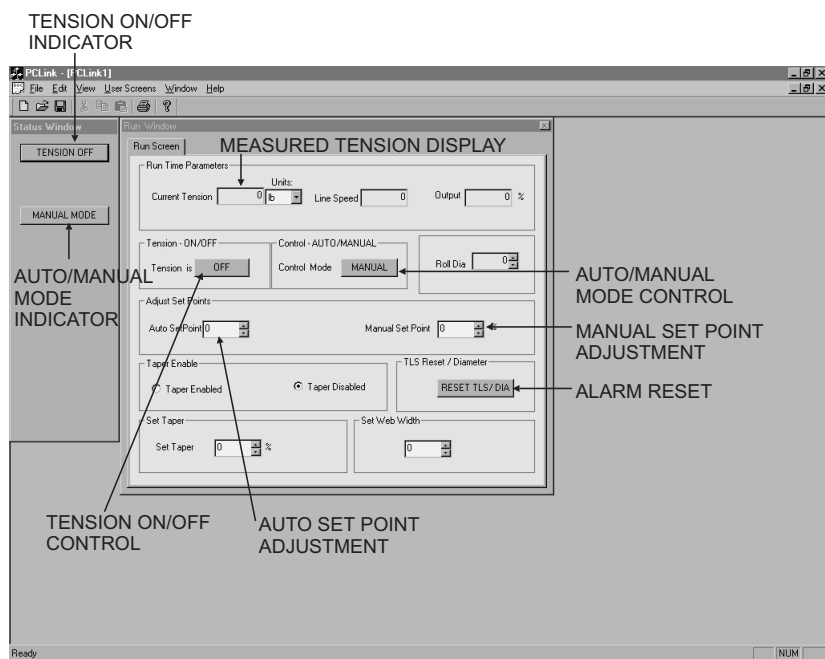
TENSION ON/OFF INDICATOR

PCLink - [PCLink1]

File Edit View User Screens Window Help

Status Window

TENSION OFF

MANUAL MODE

AUTO/MANUAL MODE INDICATOR

Run Window

Run Screen

MEASURED TENSION DISPLAY

Run Time Parameters

Current Tension 0

Units: lb

Line Speed 0

Output 0 %

Tension - ON/OFF

Tension is OFF

Control - AUTO/MANUAL

Control Mode MANUAL

Roll Dia 0

AUTO/MANUAL MODE CONTROL

Adjust Set Points

Auto Set Point 0

Manual Set Point 0

MANUAL SET POINT ADJUSTMENT

Taper Enable

Taper Enabled

Taper Disabled

TLS Reset / Diameter

RESET TLS/ DIA

ALARM RESET

Set Taper

Set Taper 0 %

Set Web Width

0

TENSION ON/OFF CONTROL

AUTO SET POINT ADJUSTMENT

Ready

NUM